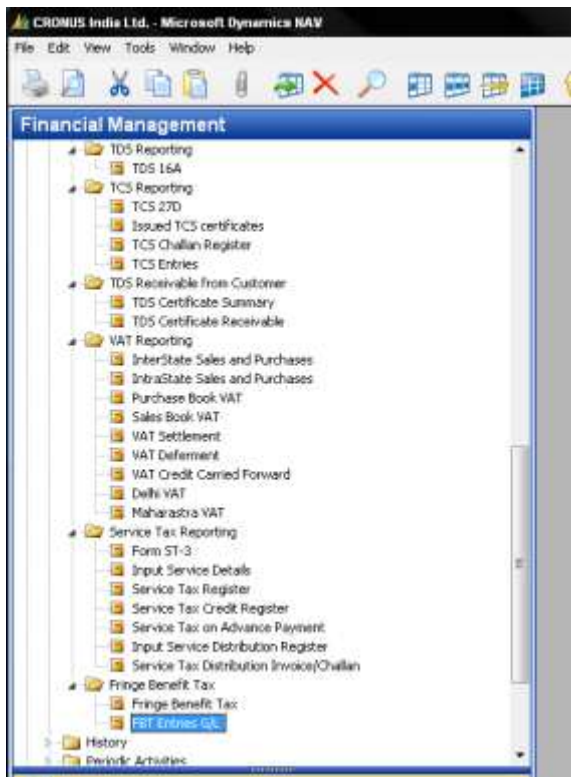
CRONUS India Ltd. - Microsoft Dynamics NAV

File Edit View Tools Window Help

Financial Management

TDS Reporting
TDS 16A
TCS Reporting
TCS 27D
Issued TCS certificates
TCS Challan Register
TCS Entries
TDS Receivable From Customer
TDS Certificate Summary
TDS Certificate Receivable
VAT Reporting
InterState Sales and Purchases
IntraState Sales and Purchases
Purchase Book VAT
Sales Book VAT
VAT Settlement
VAT Deferment
VAT Credit Carried Forward
Delhi VAT
Maharastra VAT
Service Tax Reporting
Form ST-3
Input Service Details
Service Tax Register
Service Tax Credit Register
Service Tax on Advance Payment
Input Service Distribution Register
Service Tax Distribution Invoice/Challan
Fringe Benefit Tax
Fringe Benefit Tax
FBT Entries G/L
History
Periodic Activities